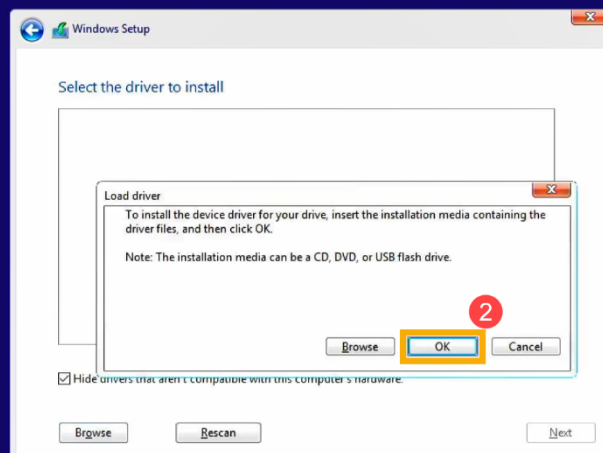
Windows Setup

Select the driver to install

Load driver

To install the device driver for your drive, insert the installation media containing the driver files, and then click OK.

Note: The installation media can be a CD, DVD, or USB flash drive.

2

Browse

OK

Cancel

Hide drivers that aren't compatible with this computer's hardware.

Browse

Rescan

Next